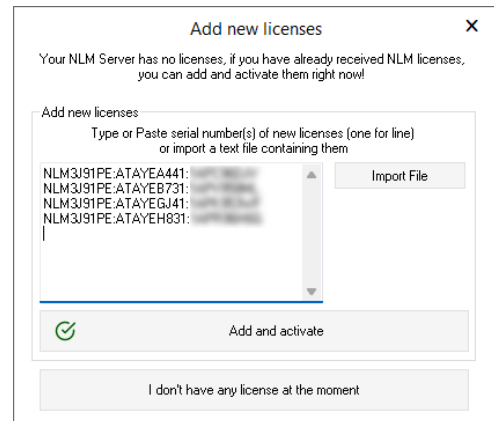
Add new licenses

×

Your NLM Server has no licenses, if you have already received NLM licenses, you can add and activate them right now!

Add new licenses

Type or Paste serial number(s) of new licenses (one for line) or import a text file containing them

NLM3J91PE:ATAYEA441:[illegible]
NLM3J91PE:ATAYEB731:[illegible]
NLM3J91PE:ATAYEGJ41:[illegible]
NLM3J91PE:ATAYEH831:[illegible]

Import File

Add and activate

I don't have any license at the moment